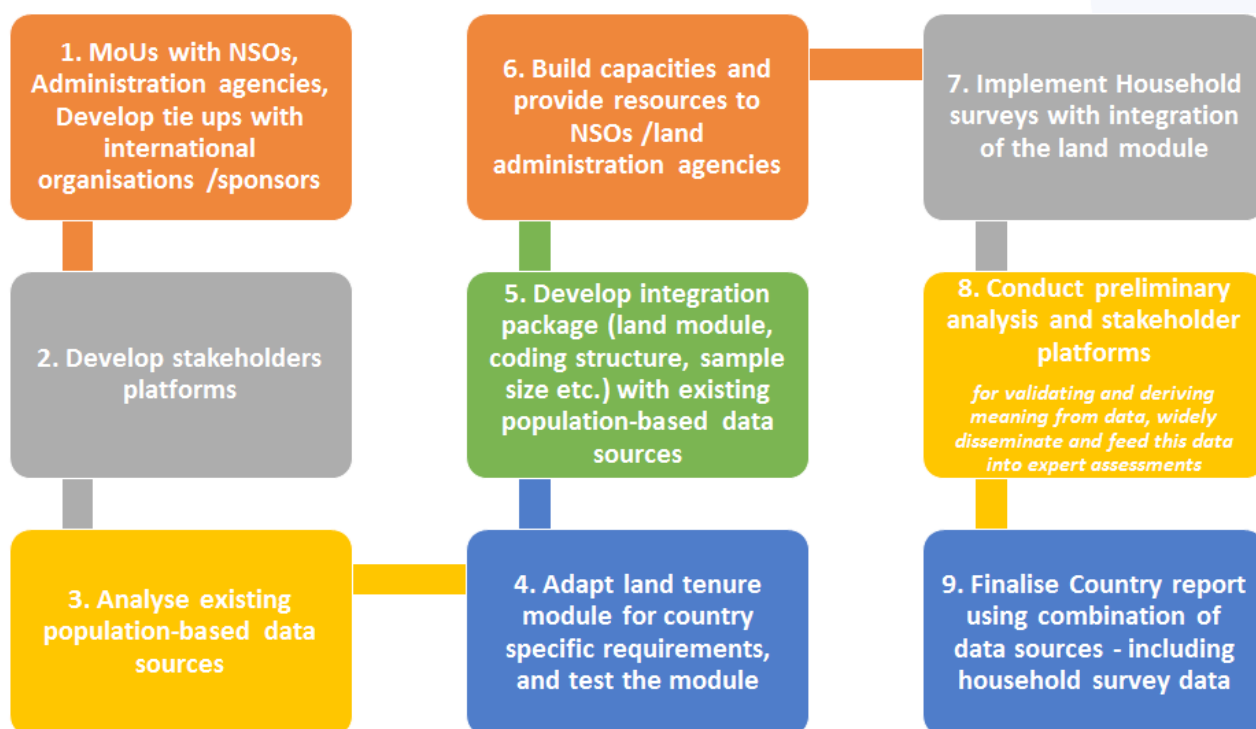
1. MoUs with NSOs, Administration agencies, Develop tie ups with international organisations /sponsors

2. Develop stakeholders platforms

3. Analyse existing population-based data sources

4. Adapt land tenure module for country specific requirements, and test the module

5. Develop integration package (land module, coding structure, sample size etc.) with existing population-based data sources

6. Build capacities and provide resources to NSOs /land administration agencies

7. Implement Household surveys with integration of the land module

8. Conduct preliminary analysis and stakeholder platforms

for validating and deriving meaning from data, widely disseminate and feed this data into expert assessments

9. Finalise Country report using combination of data sources - including household survey data